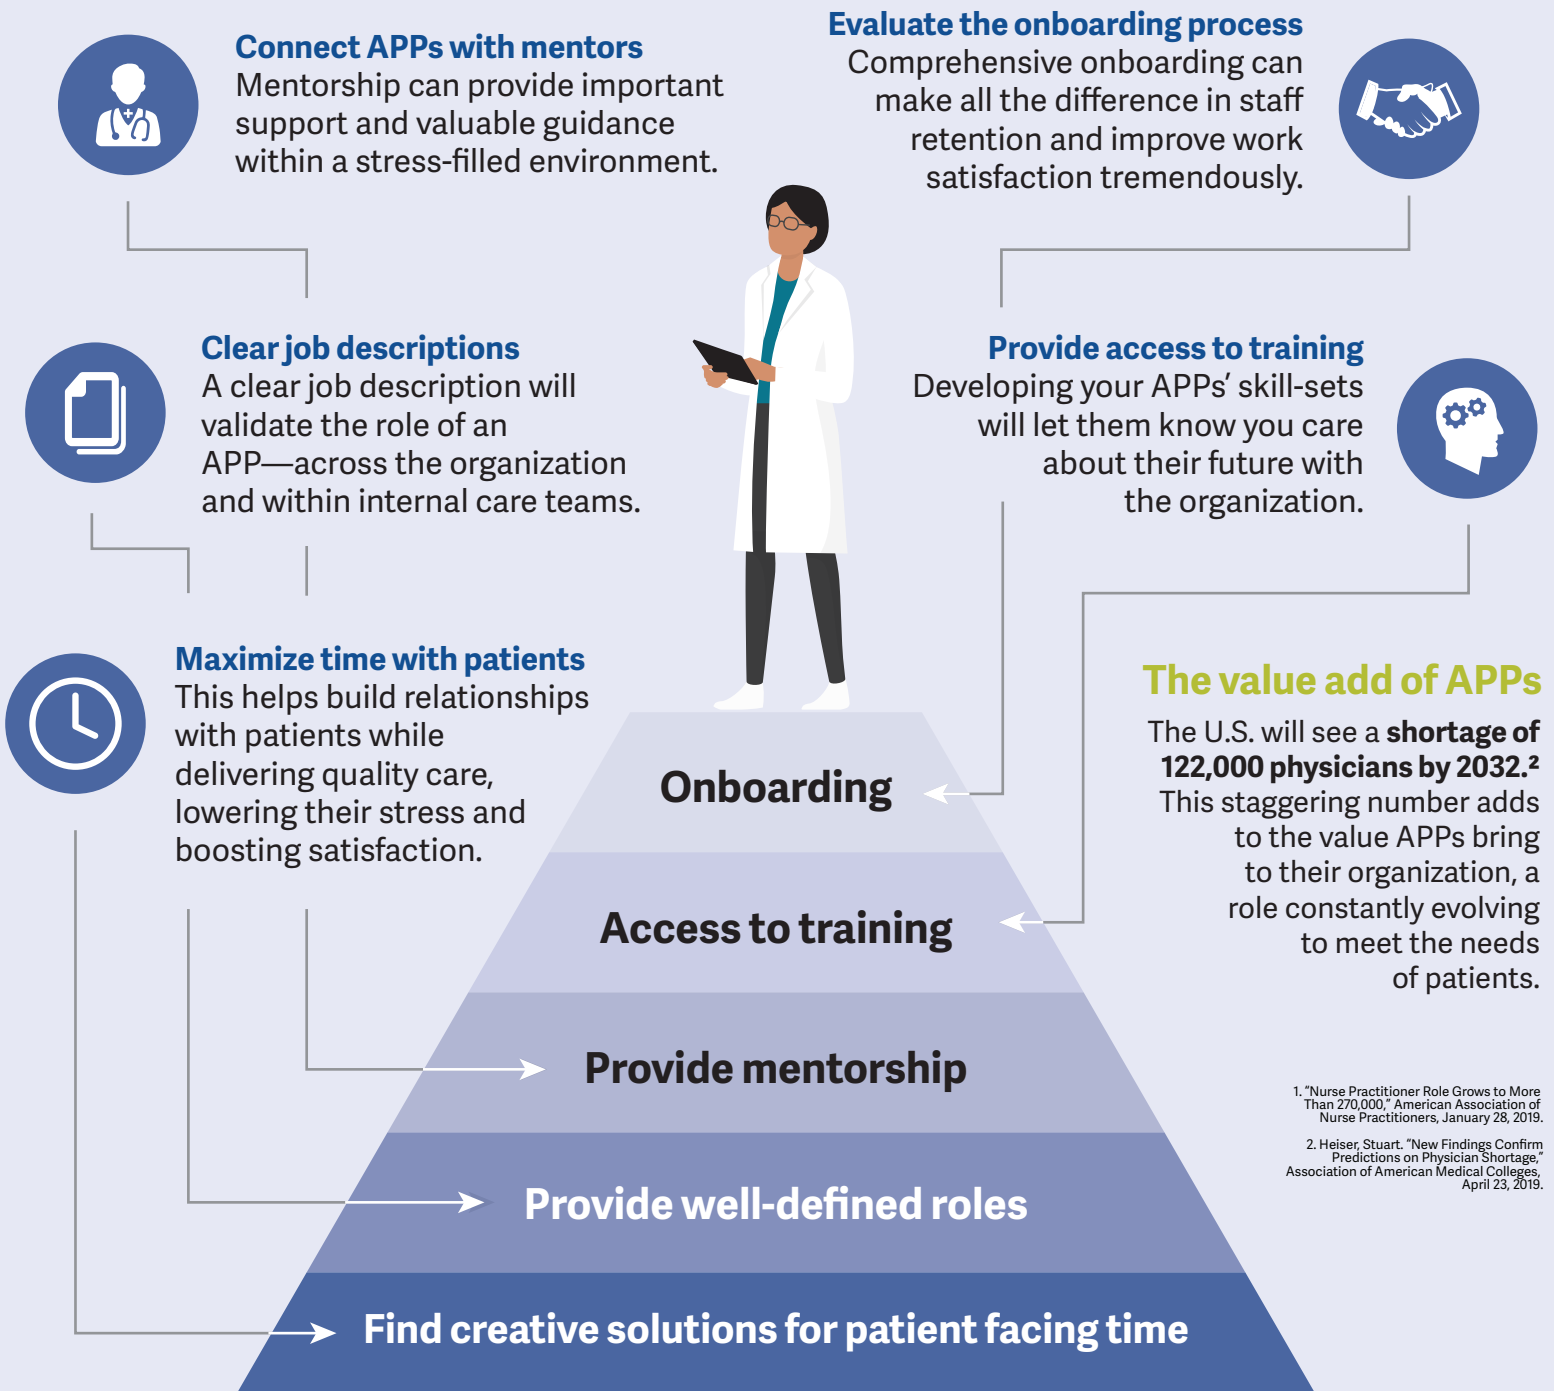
Connect APPs with mentors
Mentorship can provide important support and valuable guidance within a stress-filled environment.

Evaluate the onboarding process
Comprehensive onboarding can make all the difference in staff retention and improve work satisfaction tremendously.

Clear job descriptions
A clear job description will validate the role of an APP—across the organization and within internal care teams.

Provide access to training
Developing your APPs' skill-sets will let them know you care about their future with the organization.

Maximize time with patients
This helps build relationships with patients while delivering quality care, lowering their stress and boosting satisfaction.

The value add of APPs
The U.S. will see a **shortage of 122,000 physicians by 2032.²** This staggering number adds to the value APPs bring to their organization, a role constantly evolving to meet the needs of patients.

Onboarding

Access to training

Provide mentorship

Provide well-defined roles

Find creative solutions for patient facing time

1. "Nurse Practitioner Role Grows to More Than 270,000," American Association of Nurse Practitioners, January 28, 2019.

2. Heiser, Stuart. "New Findings Confirm Predictions on Physician Shortage," Association of American Medical Colleges, April 23, 2019.